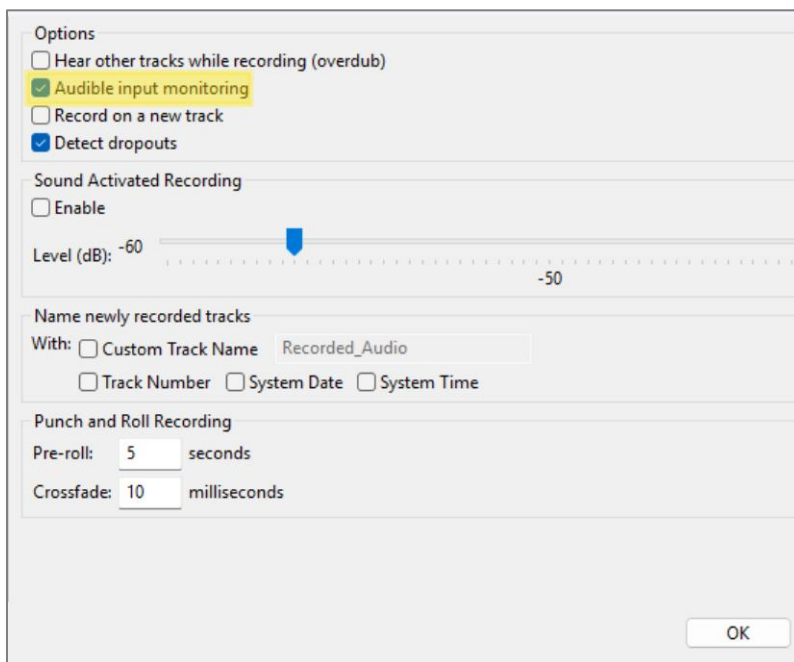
Options
Hear other tracks while recording (overdub)
Audible input monitoring
Record on a new track
Detect dropouts

Sound Activated Recording
Enable
Level (dB): -60
-50

Name newly recorded tracks
With: Custom Track Name Recorded_Audio
Track Number System Date System Time

Punch and Roll Recording
Pre-roll: 5 seconds
Crossfade: 10 milliseconds

OK